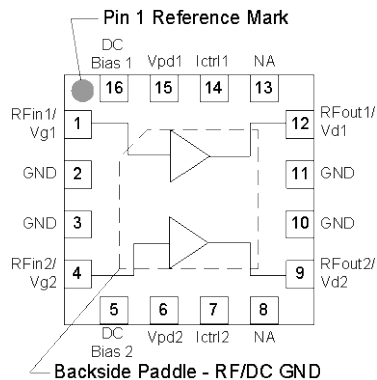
Pin 1 Reference Mark

DC Bias 1 16
Vpd1 15
Ictrl1 14
NA 13

RFin1/ Vg1 1
GND 2
GND 3
RFin2/ Vg2 4

12 RFout1/ Vd1
11 GND
10 GND
9 RFout2/ Vd2

5 DC Bias 2
6 Vpd2
7 Ictrl2
8 NA

Backside Paddle - RF/DC GND